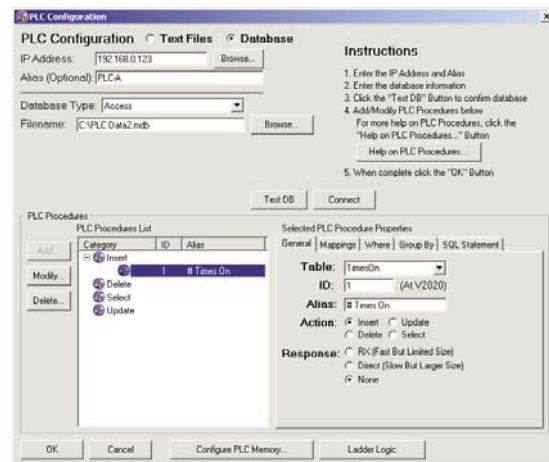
PLC Configuration

PLC Configuration  Text Files  Database

IP Address: 192.168.0.123 Browse...

Alias (Optional): PLC-A

Database Type: Access

Filename: C:\PLC Data2.mdb Browse...

Instructions

1. Enter the IP Address and Alias
2. Enter the database information
3. Click the "Test DB" Button to confirm database
4. Add/Modify PLC Procedures below
For more help on PLC Procedures, click the "Help on PLC Procedures..." Button

Help on PLC Procedures...

5. When complete click the "OK" Button

Test DB  Connect

PLC Procedures

PLC Procedures List

Add... Modify... Delete...

| Category | ID | Alias |
|---|---|---|
| Insert | | |
| | 1 | # Times On |
| Delete | | |
| Select | | |
| Update | | |

Selected PLC Procedure Properties

General | Mappings | Where | Group By | SQL Statement

Table: TimesOn

ID: 1 (At V2020)

Alias: # Times On

Action: Insert  Update  Delete  Select

Response: RX (Fast But Limited Size)  Direct (Slow But Larger Size)  None

OK  Cancel  Configure PLC Memory...  Ladder Logic